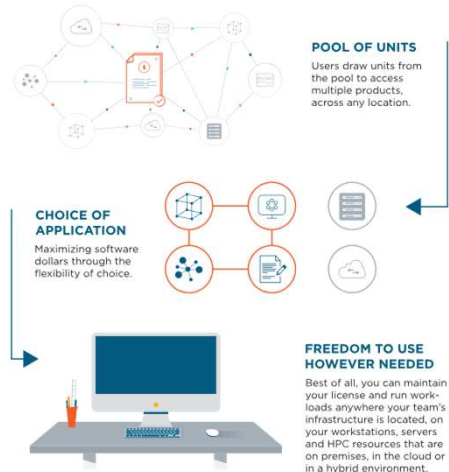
POOL OF UNITS

Users draw units from the pool to access multiple products, across any location.

CHOICE OF APPLICATION

Maximizing software dollars through the flexibility of choice.

FREEDOM TO USE HOWEVER NEEDED

Best of all, you can maintain your license and run workloads anywhere your team's infrastructure is located, on your workstations, servers and HPC resources that are on premises, in the cloud or in a hybrid environment.